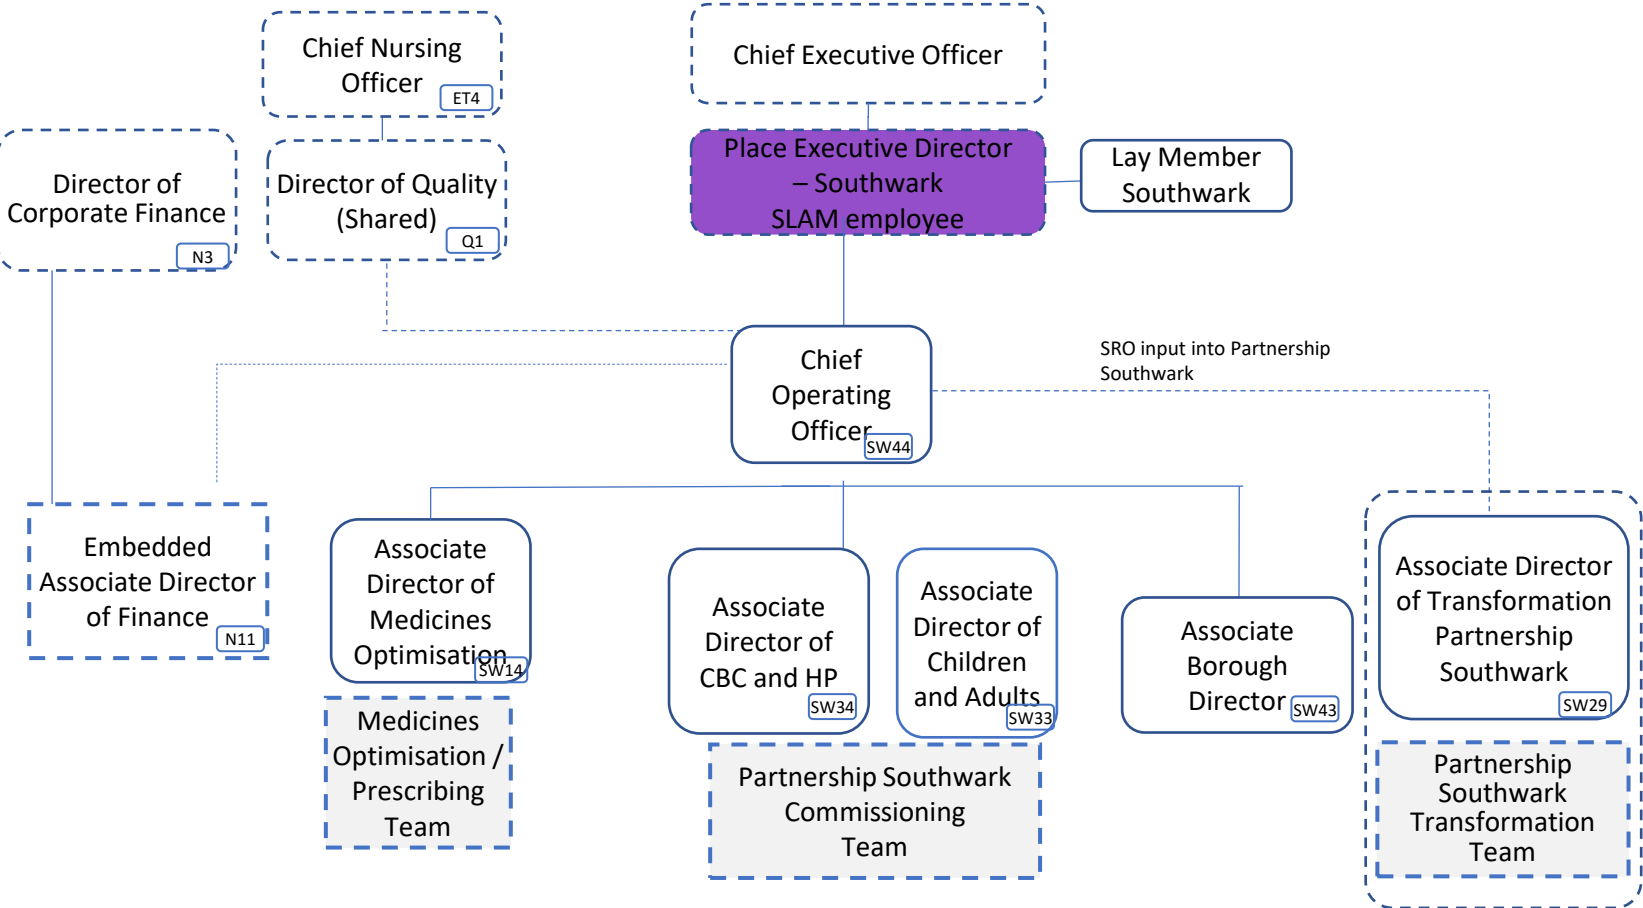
Chief Nursing Officer ET4

Chief Executive Officer

Director of Corporate Finance N3

Director of Quality (Shared) Q1

Place Executive Director – Southwark SLAM employee

Lay Member Southwark

Chief Operating Officer SW44

SRO input into Partnership Southwark

Embedded Associate Director of Finance N11

Associate Director of Medicines Optimisation SW14

Medicines Optimisation / Prescribing Team

Associate Director of CBC and HP SW34

Associate Director of Children and Adults SW33

Partnership Southwark Commissioning Team

Associate Borough Director SW43

Associate Director of Transformation Partnership Southwark SW29

Partnership Southwark Transformation Team